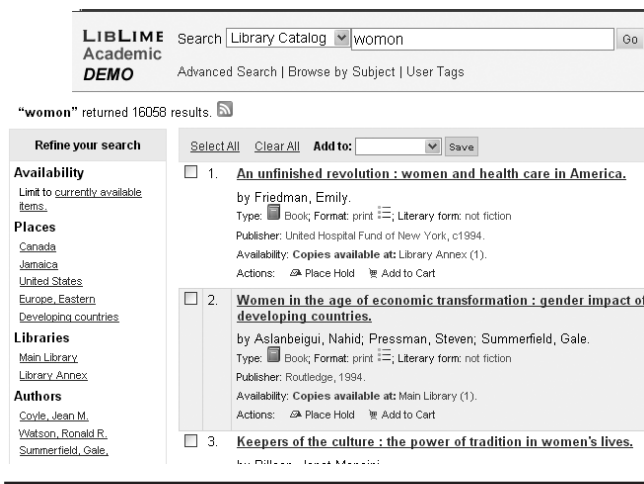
LIBLIME Academic DEMO

Search Library Catalog womon Go

Advanced Search | Browse by Subject | User Tags

"women" returned 16058 results.

Refine your search

Availability
Limit to currently available items.

Places
Canada
Jamaica
United States
Europe, Eastern
Developing countries

Libraries
Main Library
Library Annex

Authors
Coyle, Jean M.
Watson, Ronald R.
Summerfield, Gale.

Select All Clear All Add to: Save

1. An unfinished revolution : women and health care in America.
by Friedman, Emily.
Type: Book; Format: print; Literary form: not fiction
Publisher: United Hospital Fund of New York, c1994.
Availability: Copies available at: Library Annex (1).
Actions: Place Hold Add to Cart

2. Women in the age of economic transformation : gender impact of developing countries.
by Aslanbeigui, Nahid; Pressman, Steven; Summerfield, Gale.
Type: Book; Format: print; Literary form: not fiction
Publisher: Routledge, 1994.
Availability: Copies available at: Main Library (1).
Actions: Place Hold Add to Cart

3. Keepers of the culture : the power of tradition in women's lives.
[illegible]